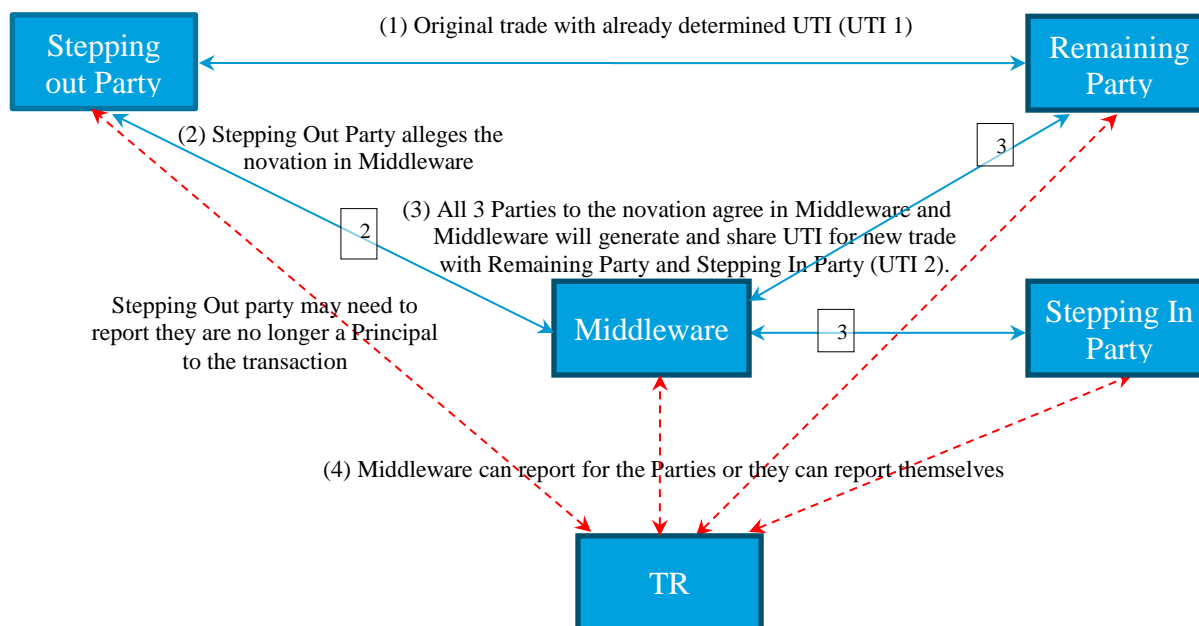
Stepping out Party

(1) Original trade with already determined UTI (UTI 1)

Remaining Party

(2) Stepping Out Party alleges the novation in Middleware

3

2

(3) All 3 Parties to the novation agree in Middleware and Middleware will generate and share UTI for new trade with Remaining Party and Stepping In Party (UTI 2).

Stepping Out party may need to report they are no longer a Principal to the transaction

Middleware

3

Stepping In Party

(4) Middleware can report for the Parties or they can report themselves

TR